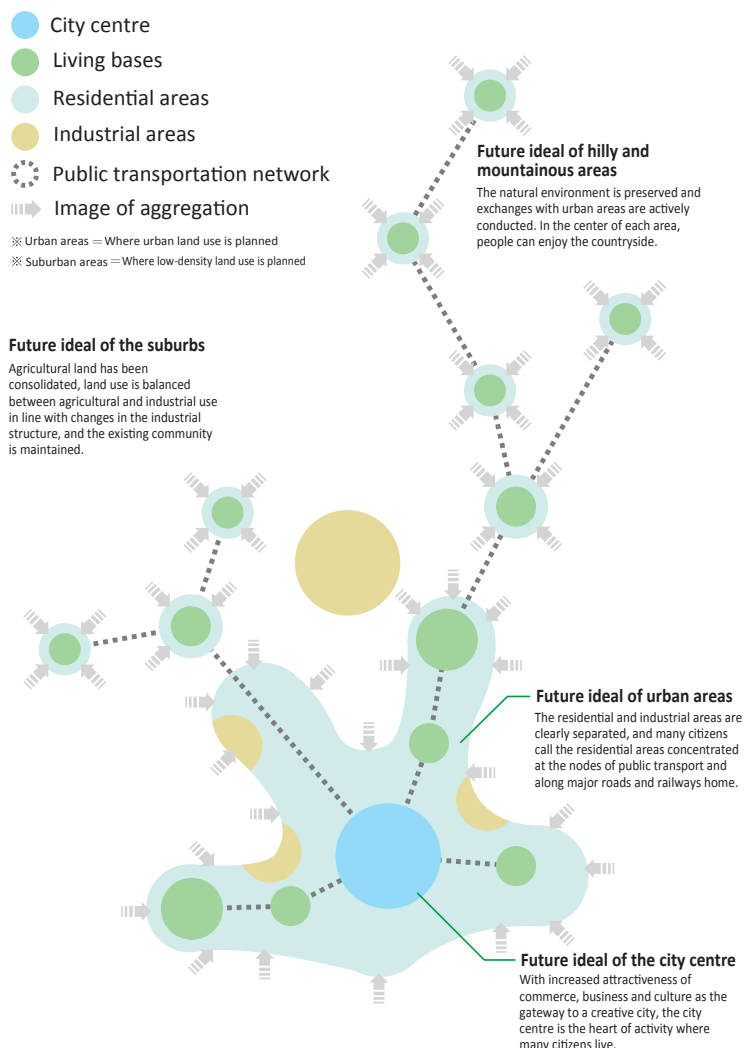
City centre
Living bases
Residential areas
Industrial areas
Public transportation network
Image of aggregation

※ Urban areas ＝ Where urban land use is planned
※ Suburban areas ＝ Where low-density land use is planned

Future ideal of hilly and mountainous areas
The natural environment is preserved and exchanges with urban areas are actively conducted. In the center of each area, people can enjoy the countryside.

Future ideal of the suburbs
Agricultural land has been consolidated, land use is balanced between agricultural and industrial use in line with changes in the industrial structure, and the existing community is maintained.

Future ideal of urban areas
The residential and industrial areas are clearly separated, and many citizens call the residential areas concentrated at the nodes of public transport and along major roads and railways home.

Future ideal of the city centre
With increased attractiveness of commerce, business and culture as the gateway to a creative city, the city centre is the heart of activity where many citizens live.